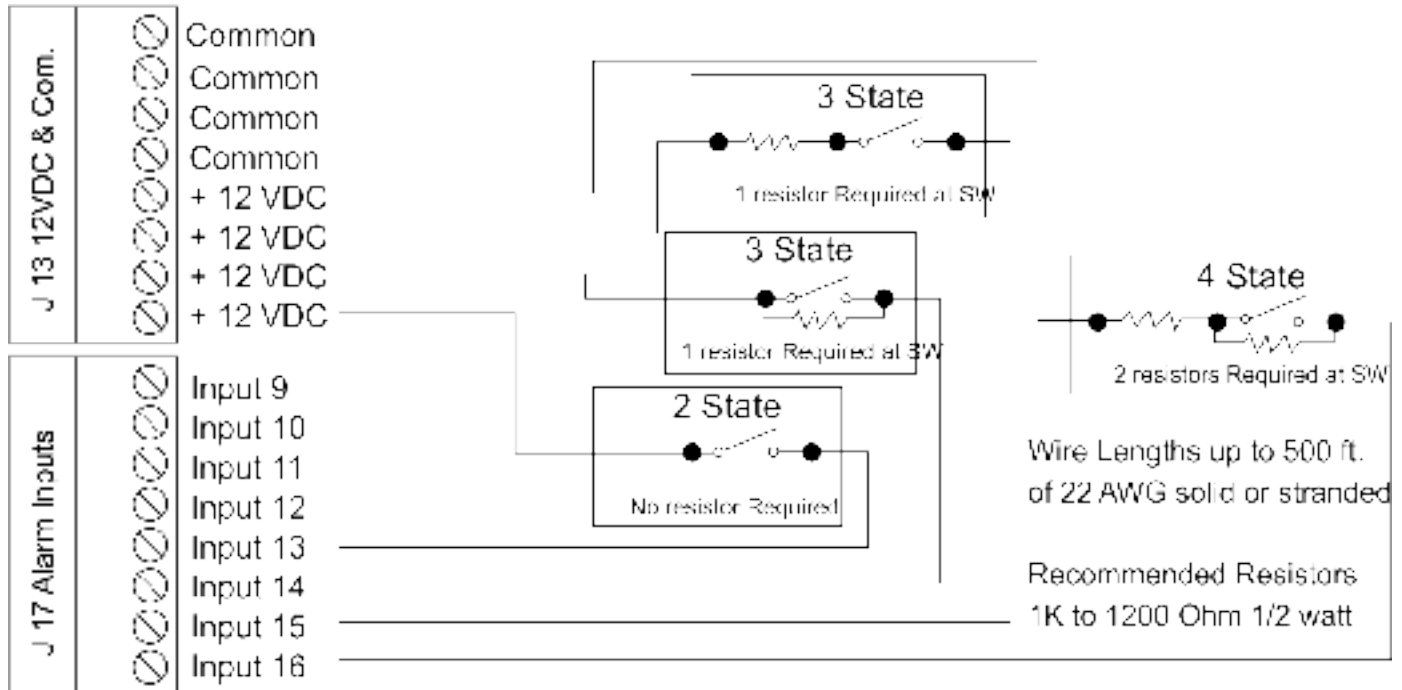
J 13 12VDC & Com.

Common
Common
Common
Common
+ 12 VDC
+ 12 VDC
+ 12 VDC
+ 12 VDC

J 17 Alarm Inputs

Input 9
Input 10
Input 11
Input 12
Input 13
Input 14
Input 15
Input 16

3 State
1 resistor Required at SW

3 State
1 resistor Required at SW

4 State
2 resistors Required at SW

2 State
No resistor Required

Wire Lengths up to 500 ft. of 22 AWG solid or stranded

Recommended Resistors 1K to 1200 Ohm 1/2 watt